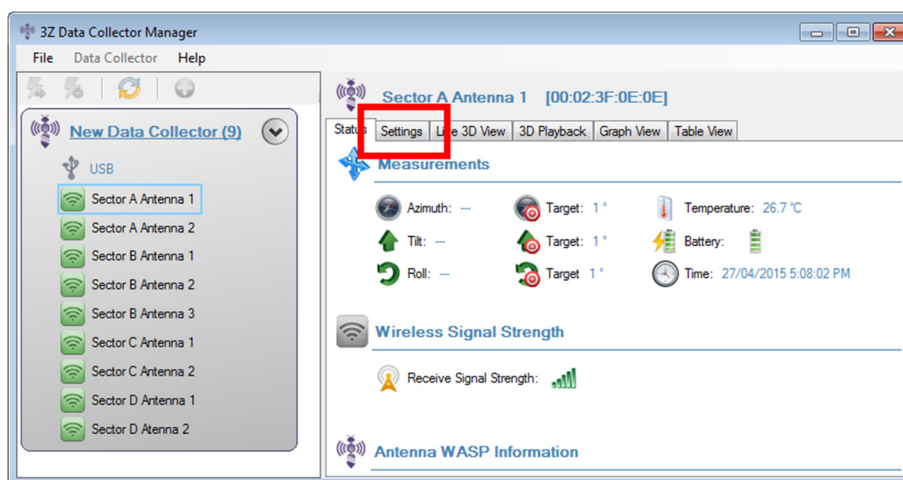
3Z Data Collector Manager

File Data Collector Help

New Data Collector (9)

USB

Sector A Antenna 1
Sector A Antenna 2
Sector B Antenna 1
Sector B Antenna 2
Sector B Antenna 3
Sector C Antenna 1
Sector C Antenna 2
Sector D Antenna 1
Sector D Atenna 2

Sector A Antenna 1 [00:02:3F:0E:0E]

Status Settings Live 3D View 3D Playback Graph View Table View

Measurements

Azimuth: --- Target: 1 ° Temperature: 26.7 °C
Tilt: --- Target: 1 ° Battery:
Roll: --- Target 1 ° Time: 27/04/2015 5:08:02 PM

Wireless Signal Strength

Receive Signal Strength:

Antenna WASP Information